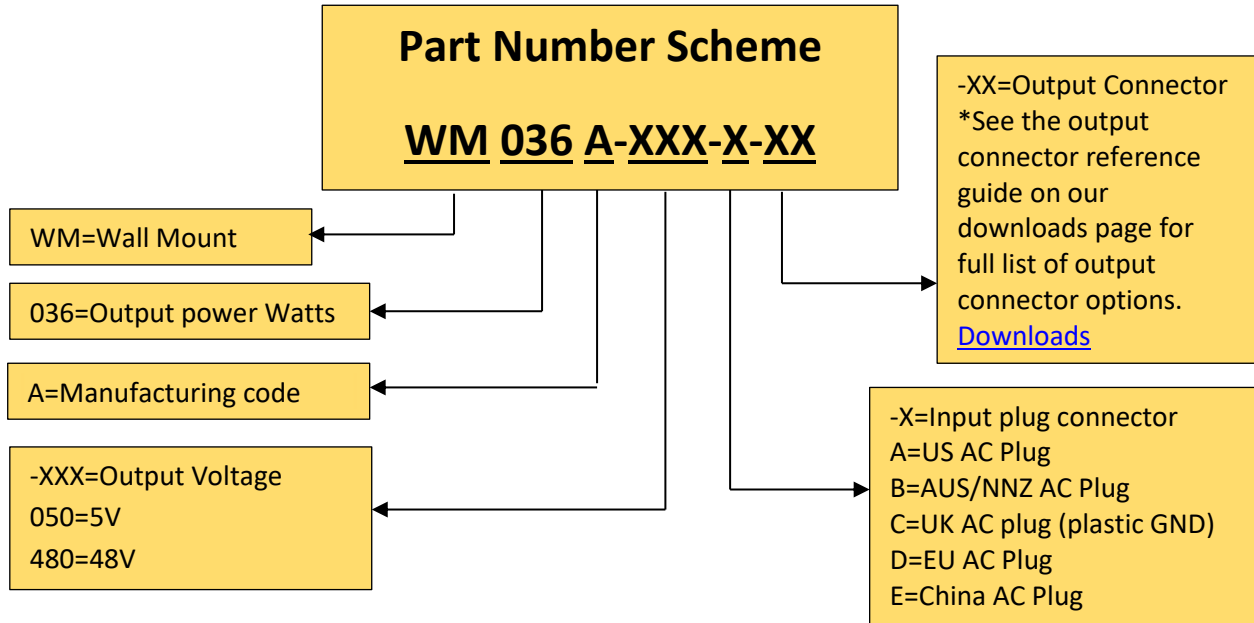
Part Number Scheme

WM 036 A-XXX-X-XX

-XX=Output Connector
*See the output connector reference guide on our downloads page for full list of output connector options.
Downloads

WM=Wall Mount

036=Output power Watts

A=Manufacturing code

-XXX=Output Voltage
050=5V
480=48V

-X=Input plug connector
A=US AC Plug
B=AUS/NNZ AC Plug
C=UK AC plug (plastic GND)
D=EU AC Plug
E=China AC Plug